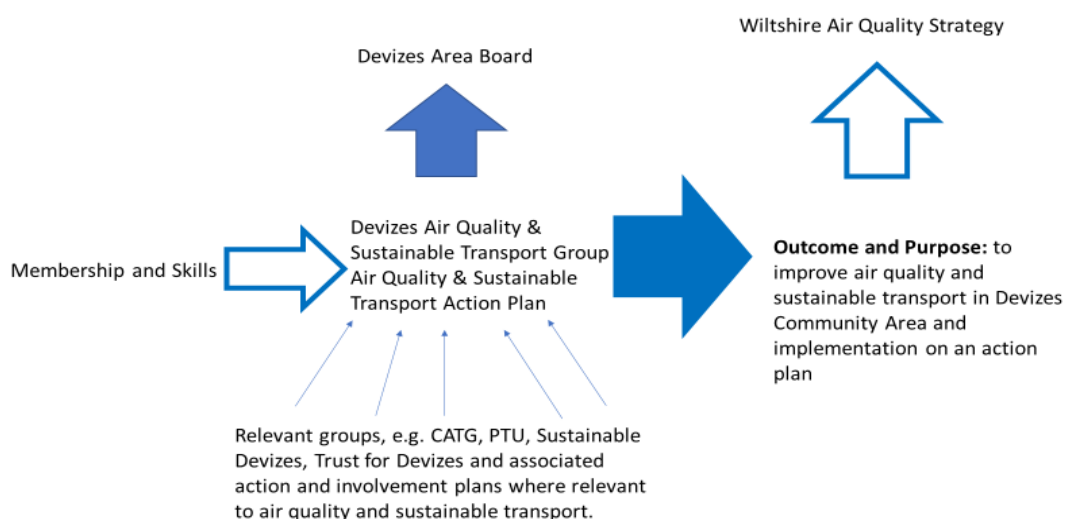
Wiltshire Air Quality Strategy

Devizes Area Board

Membership and Skills

Devizes Air Quality & Sustainable Transport Group Air Quality & Sustainable Transport Action Plan

**Outcome and Purpose:** to improve air quality and sustainable transport in Devizes Community Area and implementation on an action plan

Relevant groups, e.g. CATG, PTU, Sustainable Devizes, Trust for Devizes and associated action and involvement plans where relevant to air quality and sustainable transport.